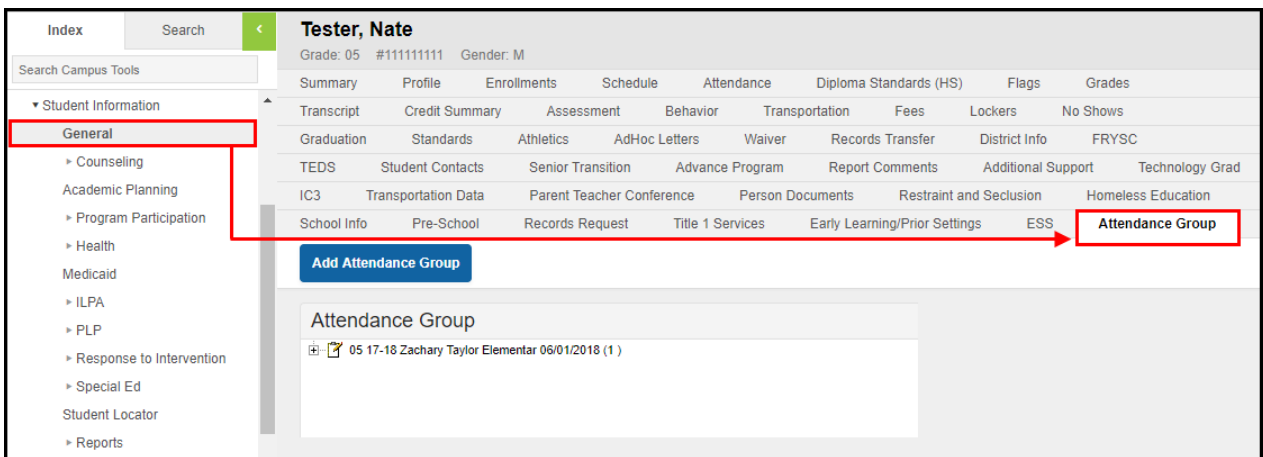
Index Search

Search Campus Tools

▾ Student Information

General

▸ Counseling

Academic Planning

▸ Program Participation

▸ Health

Medicaid

▸ ILPA

▸ PLP

▸ Response to Intervention

▸ Special Ed

Student Locator

▸ Reports

Tester, Nate

Grade: 05 #111111111 Gender: M

| Summary | Profile | Enrollments | Schedule | Attendance | Diploma Standards (HS) | Flags | Grades |
| Transcript | Credit Summary | Assessment | Behavior | Transportation | Fees | Lockers | No Shows |
| Graduation | Standards | Athletics | AdHoc Letters | Waiver | Records Transfer | District Info | FRYSC |
| TEDS | Student Contacts | Senior Transition | Advance Program | Report Comments | Additional Support | Technology Grad | |
| IC3 | Transportation Data | Parent Teacher Conference | Person Documents | Restraint and Seclusion | Homeless Education | | |
| School Info | Pre-School | Records Request | Title 1 Services | Early Learning/Prior Settings | ESS | Attendance Group | |

Add Attendance Group

Attendance Group

05 17-18 Zachary Taylor Elementar 06/01/2018 (1)